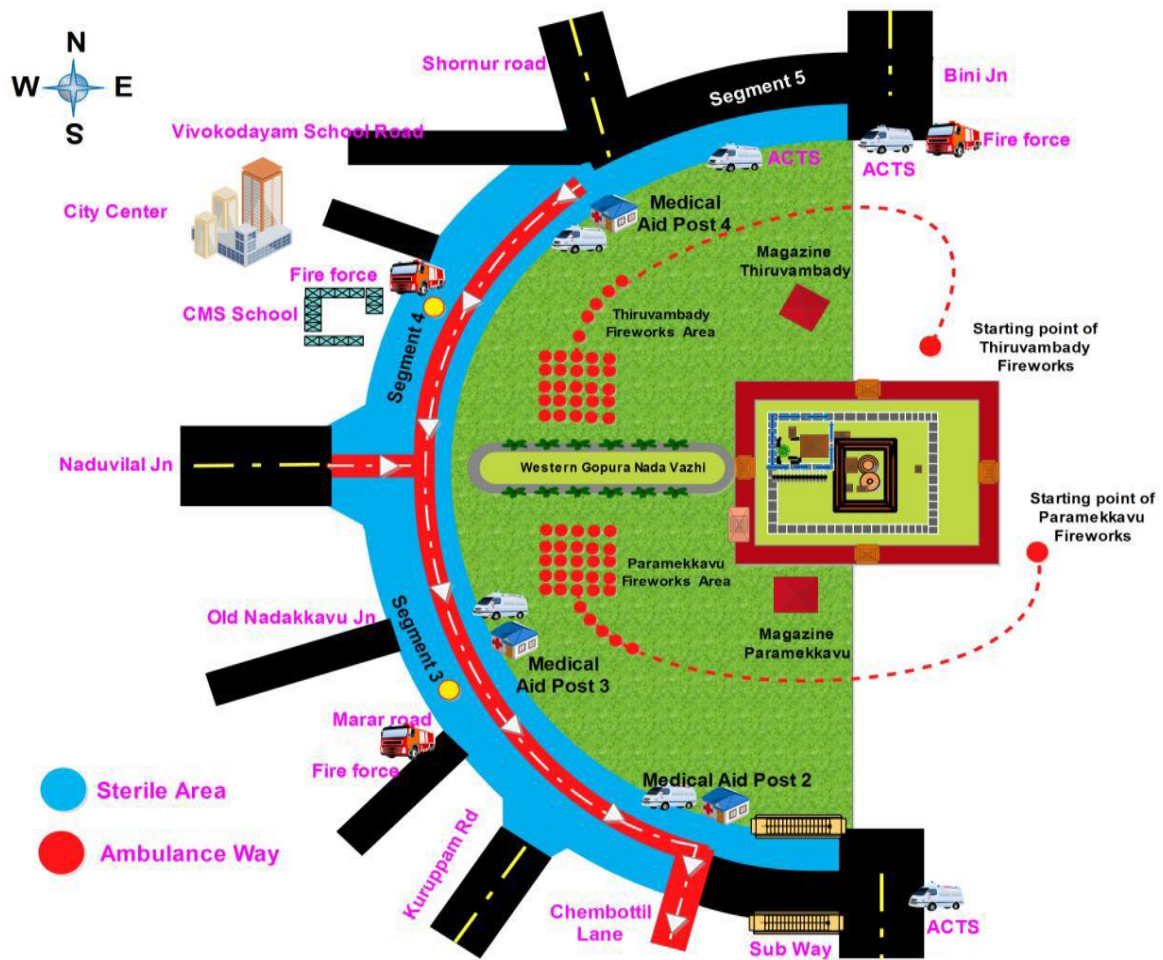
N
W
E
S

Shornur road
Segment 5
Bini Jn
Vivokodayam School Road
ACTS
ACTS
Fire force
City Center
Medical Aid Post 4
Magazine Thiruvambady
Fire force
CMS School
Thiruvambady Fireworks Area
Starting point of Thiruvambady Fireworks
Segment 4
Naduvilal Jn
Western Gopura Nada Vazhi
Starting point of Paramekkavu Fireworks
Paramekkavu Fireworks Area
Old Nadakkavu Jn
Segment 3
Medical Aid Post 3
Magazine Paramekkavu
Marar road
Fire force
Medical Aid Post 2
Sterile Area
Ambulance Way
Kuruppam Rd
Chembottil Lane
Sub Way
ACTS